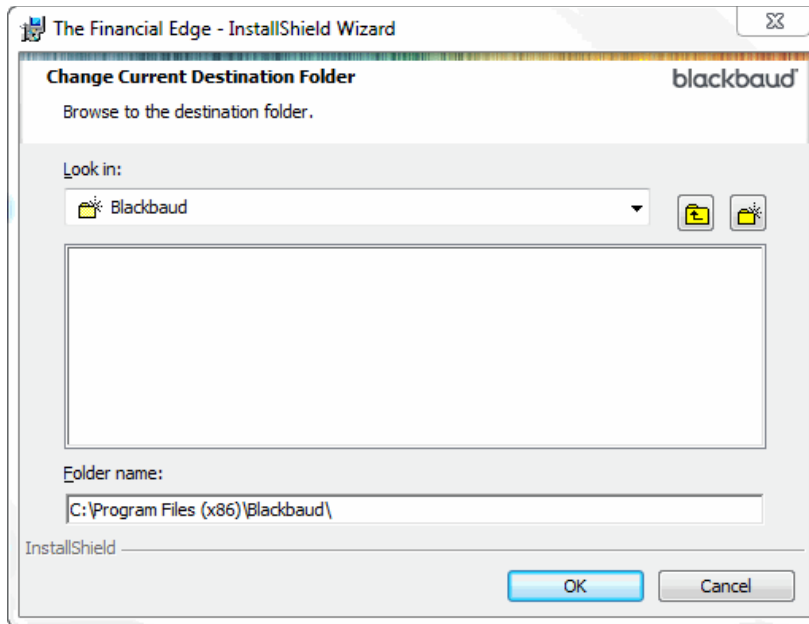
The Financial Edge - InstallShield Wizard

Change Current Destination Folder

blackbaud

Browse to the destination folder.

Look in:

Blackbaud

Folder name:

C:\Program Files (x86)\Blackbaud\

InstallShield

OK

Cancel